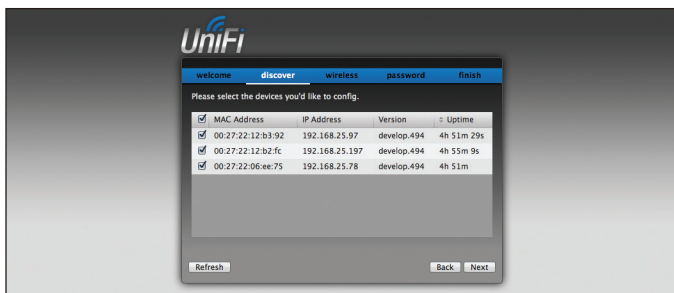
UniFi

welcome discover wireless password finish

Please select the devices you'd like to config.

| ☑ MAC Address | IP Address | Version | Uptime |
|---|---|---|---|
| ☑ 00:27:22:12:b3:92 | 192.168.25.97 | develop.494 | 4h 51m 29s |
| ☑ 00:27:22:12:b2:fc | 192.168.25.197 | develop.494 | 4h 55m 9s |
| ☑ 00:27:22:06:ee:75 | 192.168.25.78 | develop.494 | 4h 51m |

Refresh

Back Next